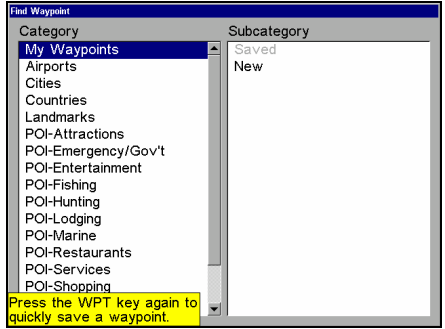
Find Waypoint

Category

My Waypoints
Airports
Cities
Countries
Landmarks
POI-Attractions
POI-Emergency/Gov't
POI-Entertainment
POI-Fishing
POI-Hunting
POI-Lodging
POI-Marine
POI-Restaurants
POI-Services
POI-Shopping

Subcategory

Saved
New

Press the WPT key again to quickly save a waypoint.